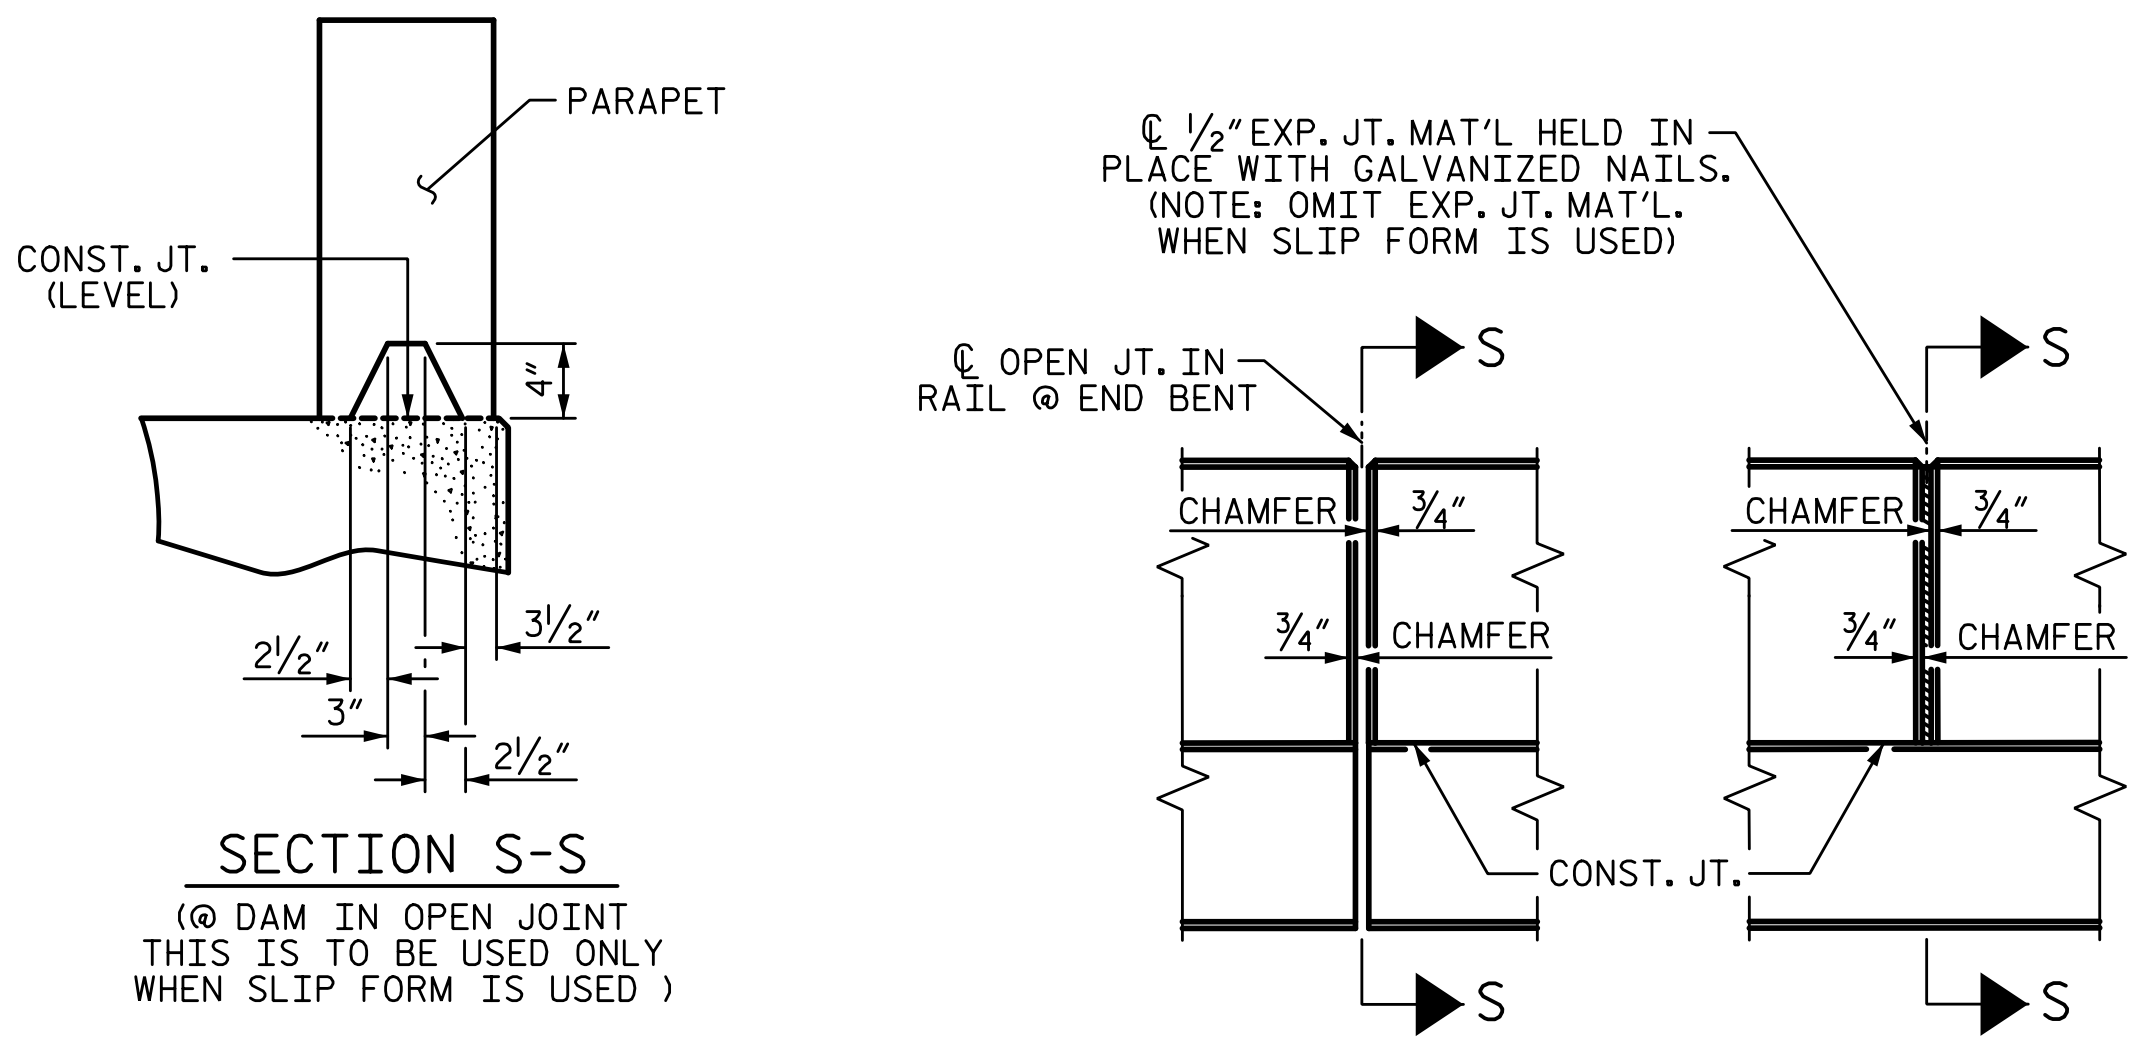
PARAPET

CONST. JT. (LEVEL)

4"

$3\frac{1}{2}$"

$2\frac{1}{2}$"

3"

$2\frac{1}{2}$"

SECTION S-S

(@ DAM IN OPEN JOINT THIS IS TO BE USED ONLY WHEN SLIP FORM IS USED )

℄ $\frac{1}{2}$" EXP. JT. MAT'L HELD IN PLACE WITH GALVANIZED NAILS. (NOTE: OMIT EXP. JT. MAT'L. WHEN SLIP FORM IS USED)

℄ OPEN JT. IN RAIL @ END BENT

S

S

CHAMFER

$\frac{3}{4}$"

$\frac{3}{4}$"

CHAMFER

CHAMFER

$\frac{3}{4}$"

$\frac{3}{4}$"

CHAMFER

CONST. JT.

S

S